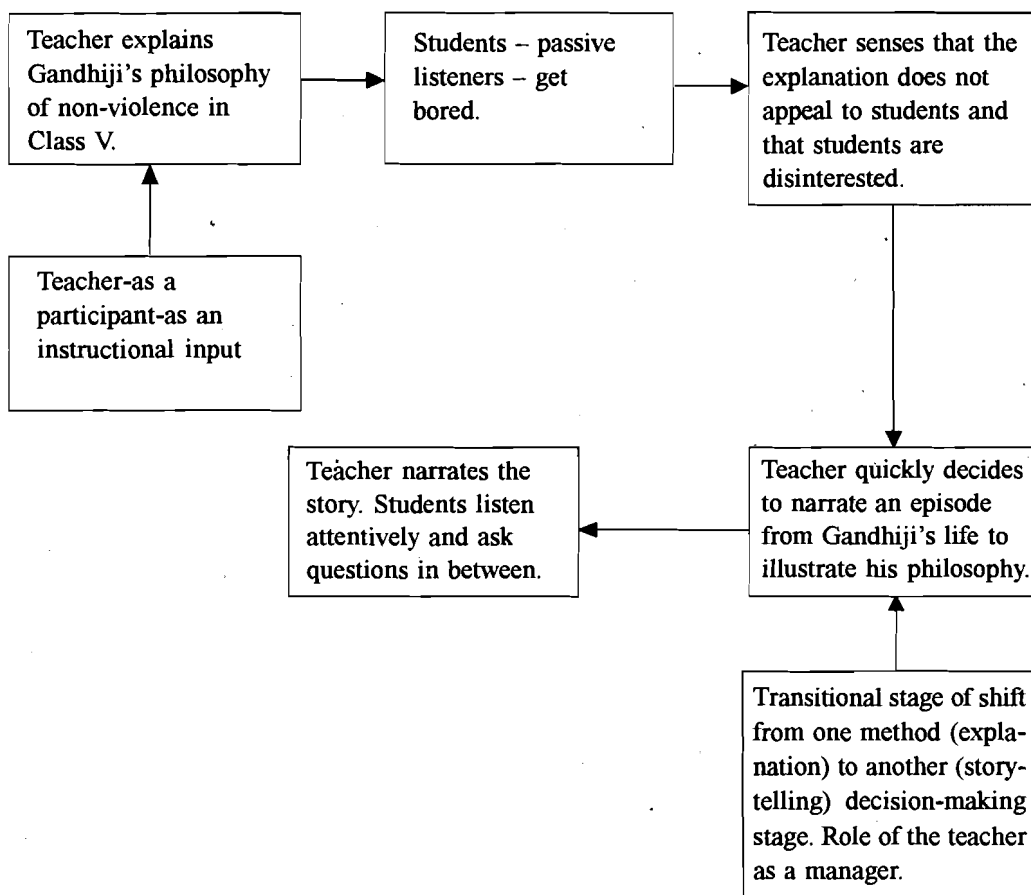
Teacher explains Gandhiji's philosophy of non-violence in Class V.

Students – passive listeners – get bored.

Teacher senses that the explanation does not appeal to students and that students are disinterested.

Teacher-as a participant-as an instructional input

Teacher narrates the story. Students listen attentively and ask questions in between.

Teacher quickly decides to narrate an episode from Gandhiji's life to illustrate his philosophy.

Transitional stage of shift from one method (explanation) to another (storytelling) decision-making stage. Role of the teacher as a manager.